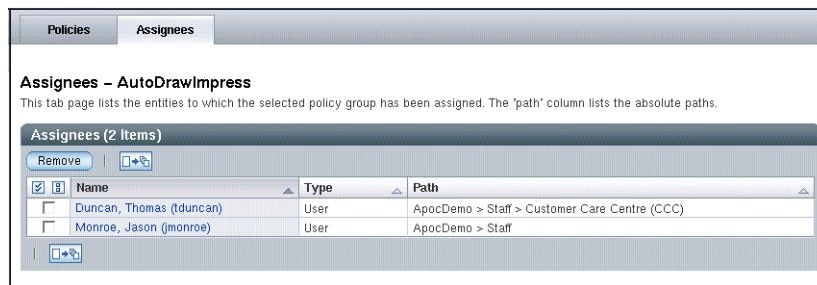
Policies Assignees

Assignees – AutoDrawImpress

This tab page lists the entities to which the selected policy group has been assigned. The 'path' column lists the absolute paths.

Assignees (2 Items)

Remove

| | Name | Type | Path |
|---|---|---|---|
| | Duncan, Thomas (tduncan) | User | ApocDemo > Staff > Customer Care Centre (CCC) |
| | Monroe, Jason (jmonroe) | User | ApocDemo > Staff |